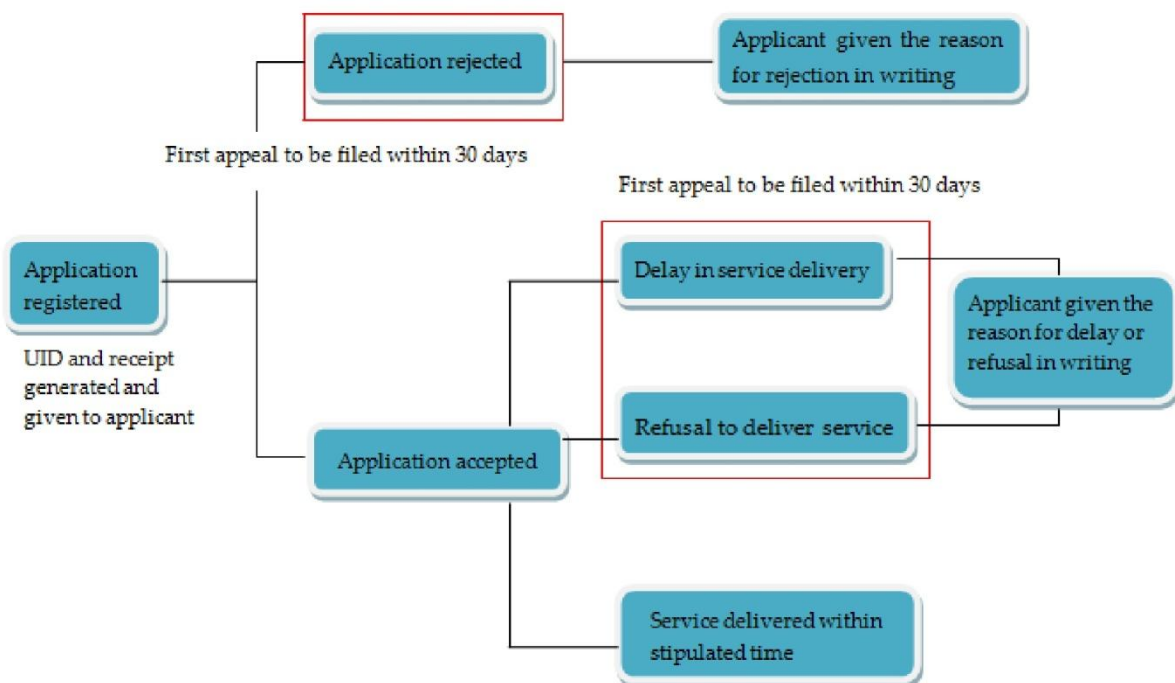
Application rejected

Applicant given the reason for rejection in writing

First appeal to be filed within 30 days

First appeal to be filed within 30 days

Application registered

UID and receipt generated and given to applicant

Delay in service delivery

Applicant given the reason for delay or refusal in writing

Refusal to deliver service

Application accepted

Service delivered within stipulated time